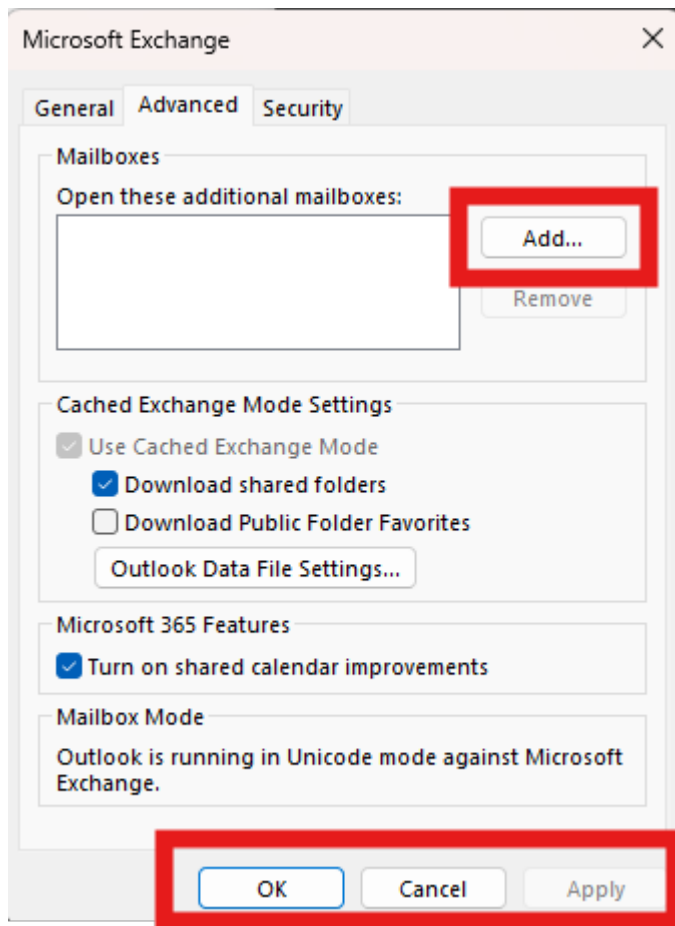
Microsoft Exchange

General
Advanced
Security

Mailboxes

Open these additional mailboxes:

Add...

Remove

Cached Exchange Mode Settings

Use Cached Exchange Mode

Download shared folders

Download Public Folder Favorites

Outlook Data File Settings...

Microsoft 365 Features

Turn on shared calendar improvements

Mailbox Mode

Outlook is running in Unicode mode against Microsoft Exchange.

OK
Cancel
Apply